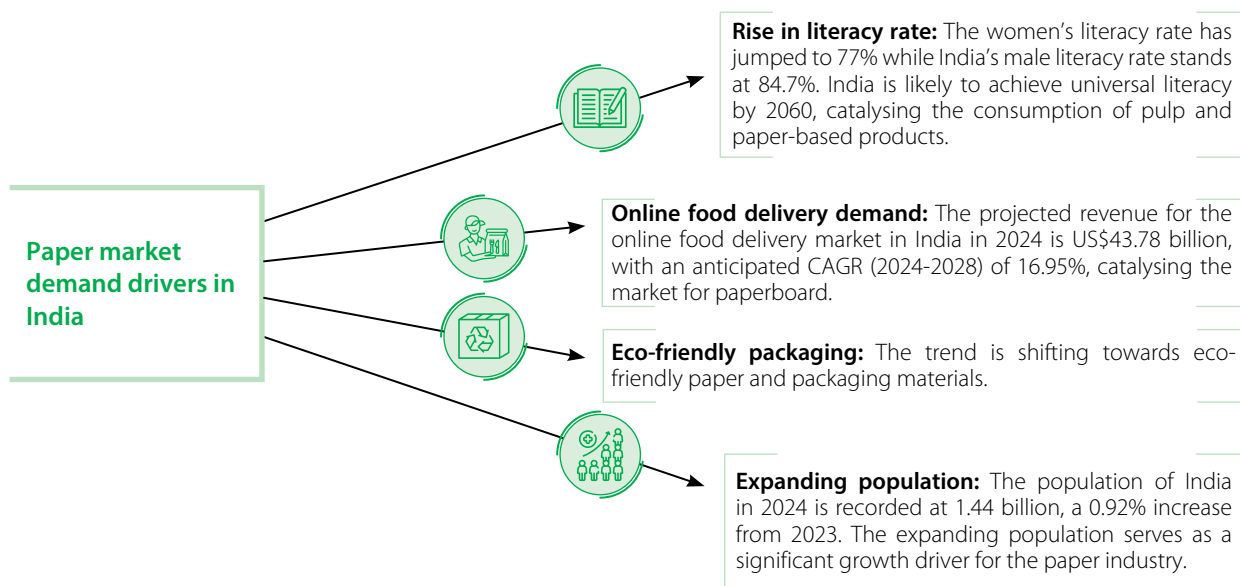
Paper market demand drivers in India

**Rise in literacy rate:** The women's literacy rate has jumped to 77% while India's male literacy rate stands at 84.7%. India is likely to achieve universal literacy by 2060, catalysing the consumption of pulp and paper-based products.

**Online food delivery demand:** The projected revenue for the online food delivery market in India in 2024 is US\$43.78 billion, with an anticipated CAGR (2024-2028) of 16.95%, catalysing the market for paperboard.

**Eco-friendly packaging:** The trend is shifting towards eco-friendly paper and packaging materials.

**Expanding population:** The population of India in 2024 is recorded at 1.44 billion, a 0.92% increase from 2023. The expanding population serves as a significant growth driver for the paper industry.